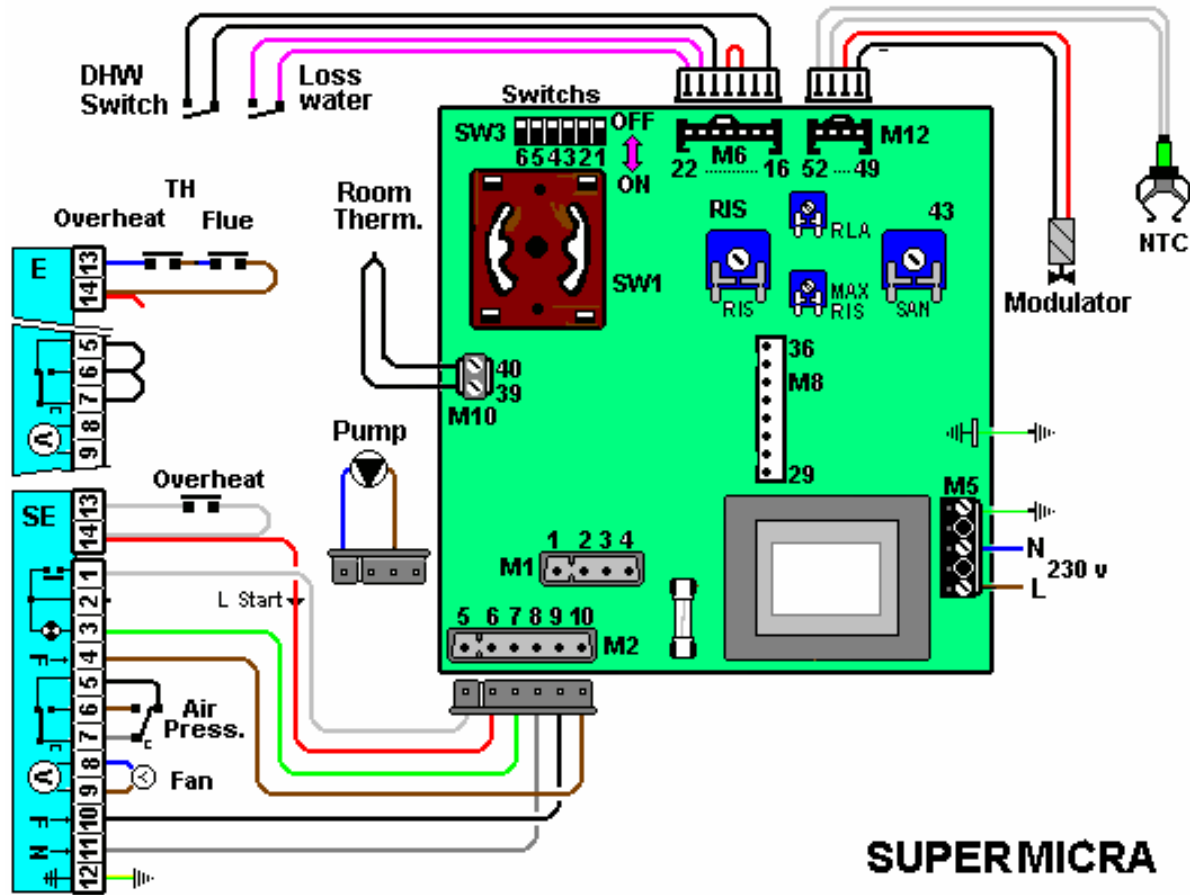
DHW Switch
Loss water
Switchs
SW3
OFF
654321
ON
M6
22 16
M12
52 49
NTC
TH
Overheat
Flue
Room Therm.
RIS
RLA
43
E
13
14
5
6
7
8
9
SW1
RIS
MAX RIS
SAN
Modulator
40
39
M10
36
M8
29
Pump
Overheat
SE
13
14
M5
1
2
L Start
3
4
5
6
7
8
9
10
11
12
1 2 3 4
M1
N
230 v
L
5 6 7 8 9 10
M2
Air Press.
c
Fan
F
N
SUPER MICRA